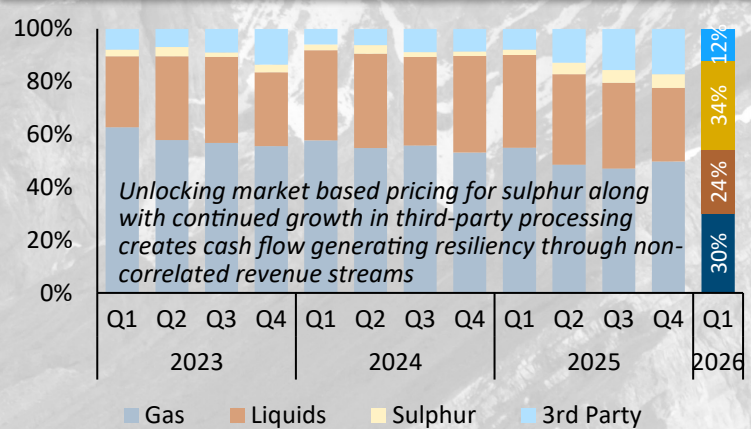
100%
80%
60%
40%
20%
0%

Unlocking market based pricing for sulphur along with continued growth in third-party processing creates cash flow generating resiliency through non-correlated revenue streams

12%
34%
24%
30%

Q1 Q2 Q3 Q4 Q1 Q2 Q3 Q4 Q1 Q2 Q3 Q4 Q1
2023 2024 2025 2026

Gas Liquids Sulphur 3rd Party